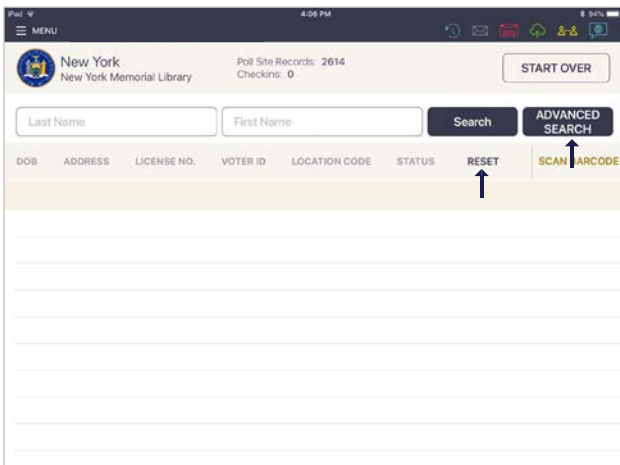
iPad
4:06 PM
94%
☰ MENU

New York
New York Memorial Library

Poll Site Records: 2614
Checkins: 0

START OVER

Last Name

First Name

Search

ADVANCED SEARCH

DOB ADDRESS LICENSE NO. VOTER ID LOCATION CODE STATUS RESET SCAN BARCODE